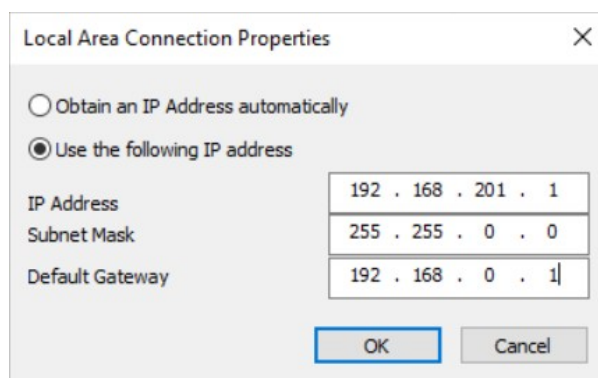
Local Area Connection Properties

X

Obtain an IP Address automatically

Use the following IP address

| | |
|---|---|
| IP Address | 192 . 168 . 201 . 1 |
| Subnet Mask | 255 . 255 . 0 . 0 |
| Default Gateway | 192 . 168 . 0 . 1 |

OK

Cancel